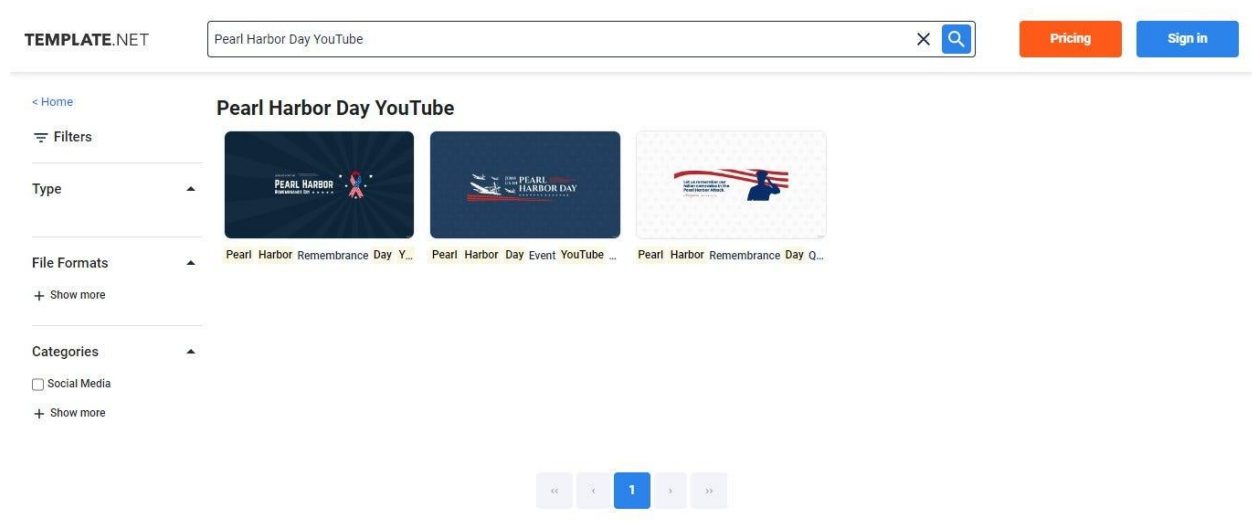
TEMPLATE.NET

Pearl Harbor Day YouTube

Pricing

Sign in

< Home

Filters

Type

File Formats

+ Show more

Categories

Social Media

+ Show more

Pearl Harbor Day YouTube

PEARL HARBOR

Pearl Harbor Remembrance Day Y...

PEARL HARBOR DAY

Pearl Harbor Day Event YouTube ...

Let us remember our fallen comrades in the Pearl Harbor Attack.

Pearl Harbor Remembrance Day Q...

«

‹

1

›

»